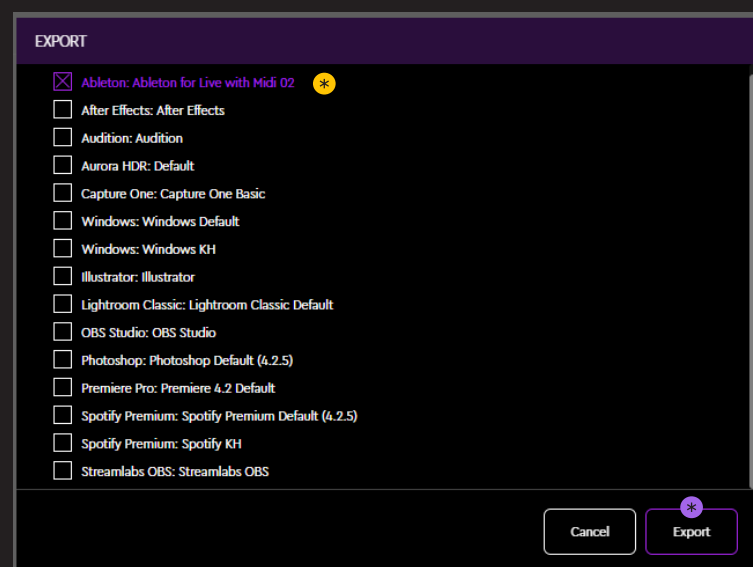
EXPORT

Ableton: Ableton for Live with Midi 02

After Effects: After Effects

Audition: Audition

Aurora HDR: Default

Capture One: Capture One Basic

Windows: Windows Default

Windows: Windows KH

Illustrator: Illustrator

Lightroom Classic: Lightroom Classic Default

OBS Studio: OBS Studio

Photoshop: Photoshop Default (4.2.5)

Premiere Pro: Premiere 4.2 Default

Spotify Premium: Spotify Premium Default (4.2.5)

Spotify Premium: Spotify KH

Streamlabs OBS: Streamlabs OBS

Cancel

Export